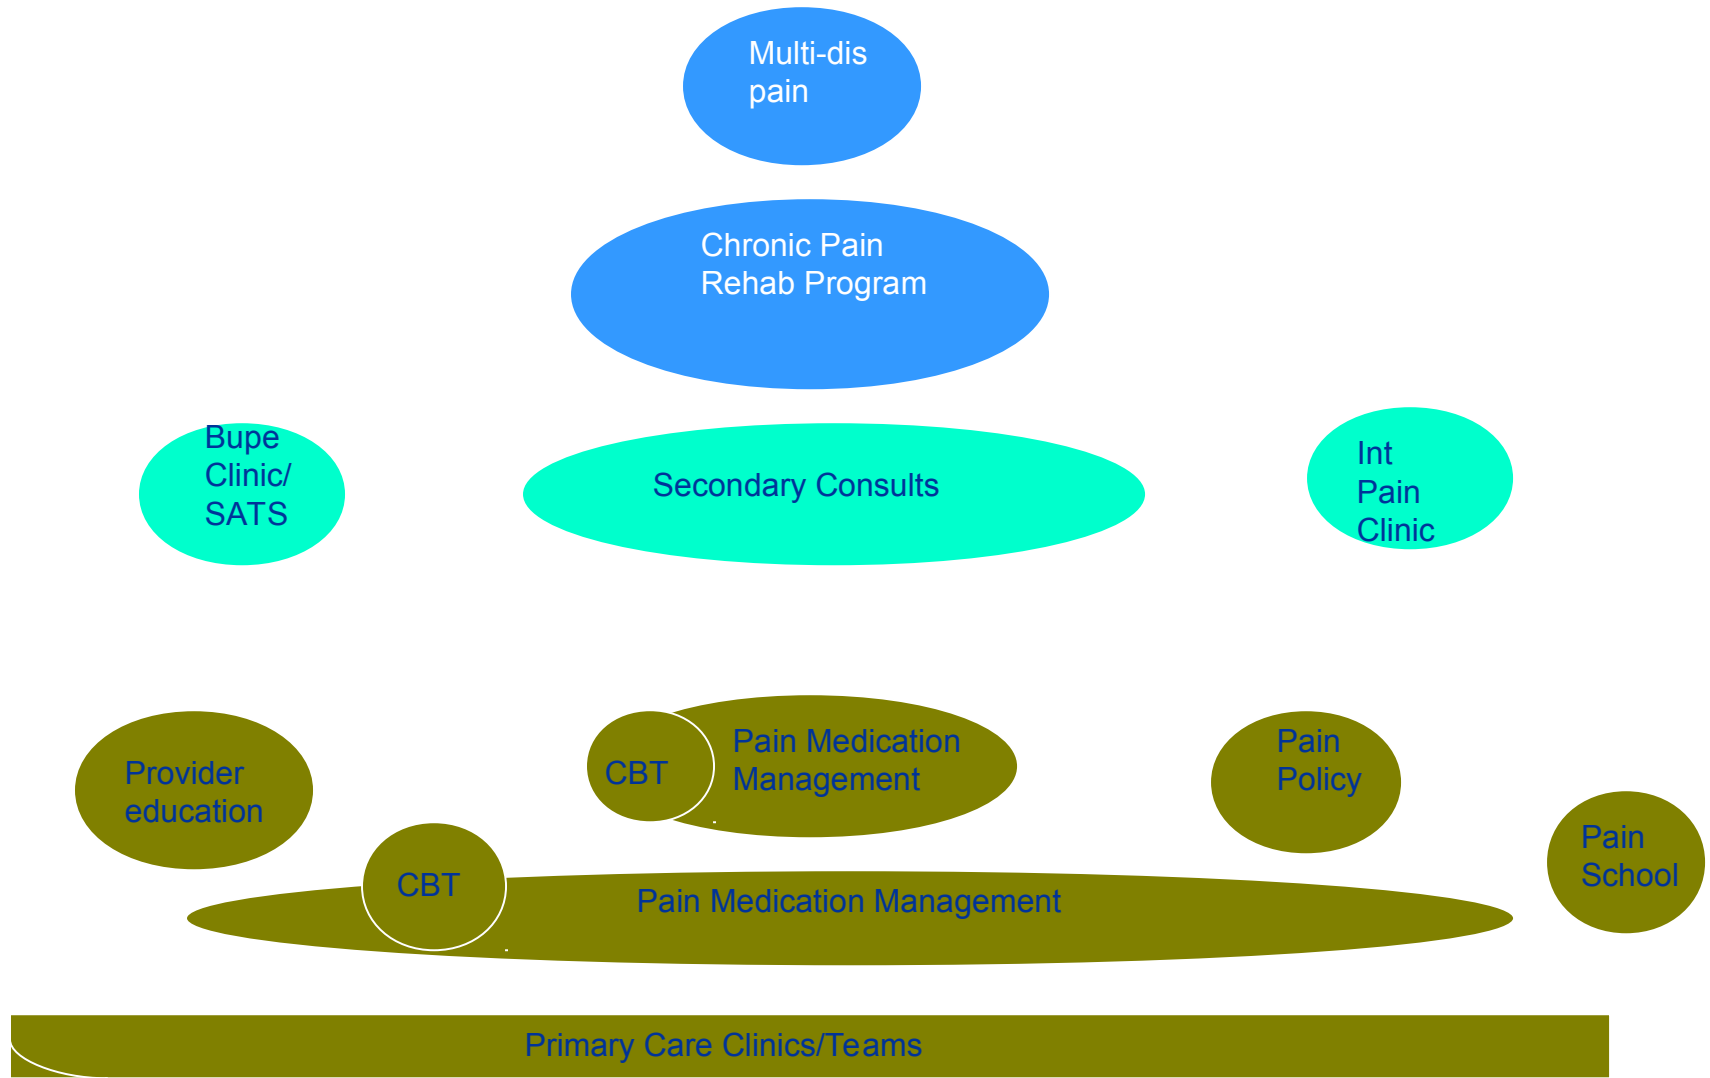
Multi-dis pain

Chronic Pain Rehab Program

Bupe Clinic/ SATS

Secondary Consults

Int Pain Clinic

Provider education

CBT

Pain Medication Management

Pain Policy

Pain School

CBT

Pain Medication Management

Primary Care Clinics/Teams